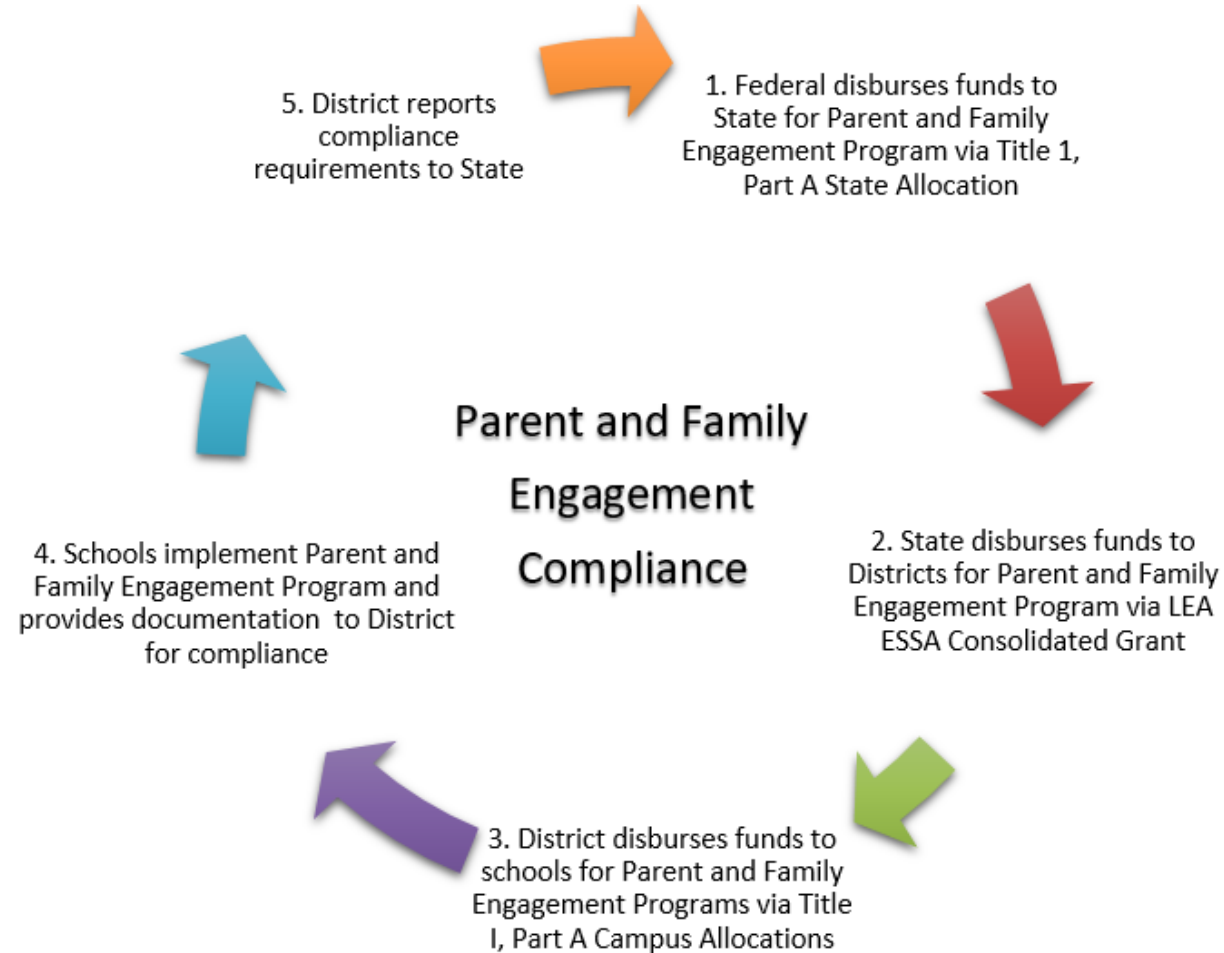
Parent and Family Engagement Compliance

1. Federal disburses funds to State for Parent and Family Engagement Program via Title 1, Part A State Allocation

2. State disburses funds to Districts for Parent and Family Engagement Program via LEA ESSA Consolidated Grant

3. District disburses funds to schools for Parent and Family Engagement Programs via Title I, Part A Campus Allocations

4. Schools implement Parent and Family Engagement Program and provides documentation  to District for compliance

5. District reports compliance requirements to State